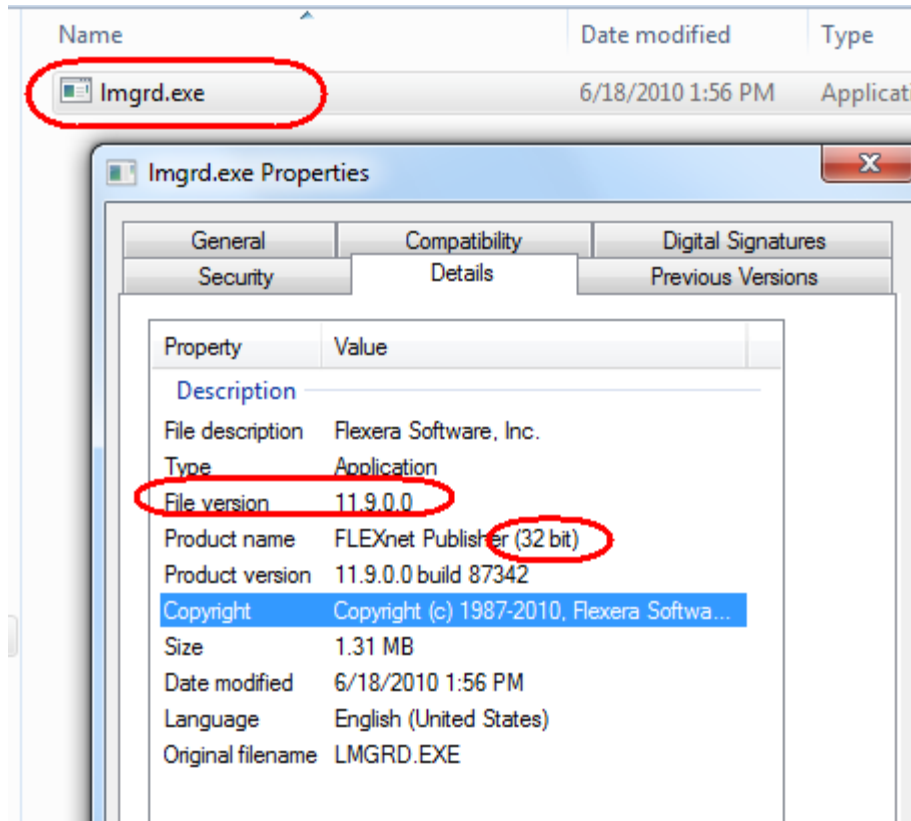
| Name | Date modified | Type |
|---|---|---|
| lmgrd.exe | 6/18/2010 1:56 PM | Applicat |

lmgrd.exe Properties

General | Compatibility | Digital Signatures
Security | Details | Previous Versions

| Property | Value |
|---|---|
| Description | |
| File description | Flexera Software, Inc. |
| Type | Application |
| File version | 11.9.0.0 |
| Product name | FLEXnet Publisher (32 bit) |
| Product version | 11.9.0.0 build 87342 |
| Copyright | Copyright (c) 1987-2010, Flexera Softwa... |
| Size | 1.31 MB |
| Date modified | 6/18/2010 1:56 PM |
| Language | English (United States) |
| Original filename | LMGRD.EXE |